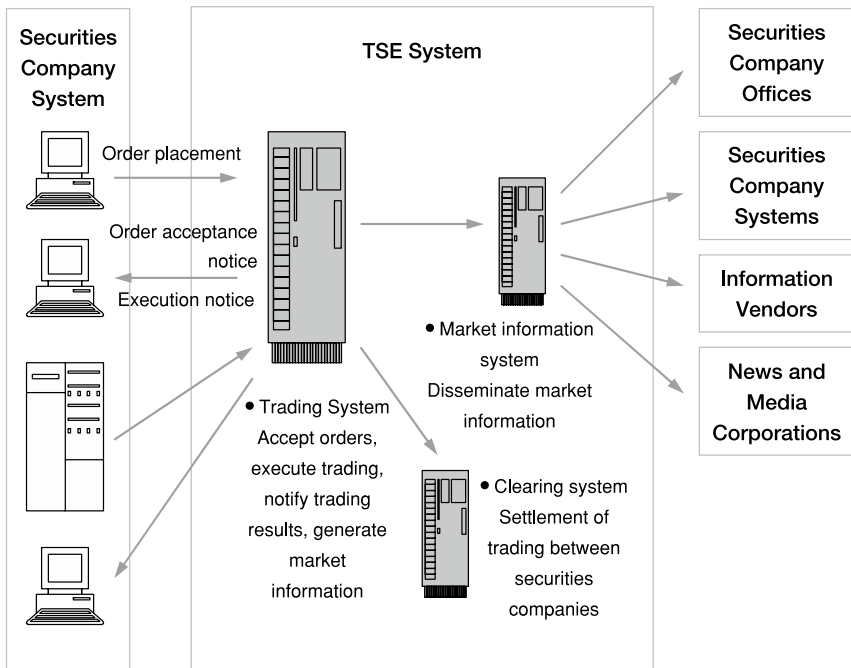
Securities Company System

TSE System

Order placement

Order acceptance notice

Execution notice

● Trading System
Accept orders, execute trading, notify trading results, generate market information

● Market information system
Disseminate market information

● Clearing system
Settlement of trading between securities companies

Securities Company Offices

Securities Company Systems

Information Vendors

News and Media Corporations